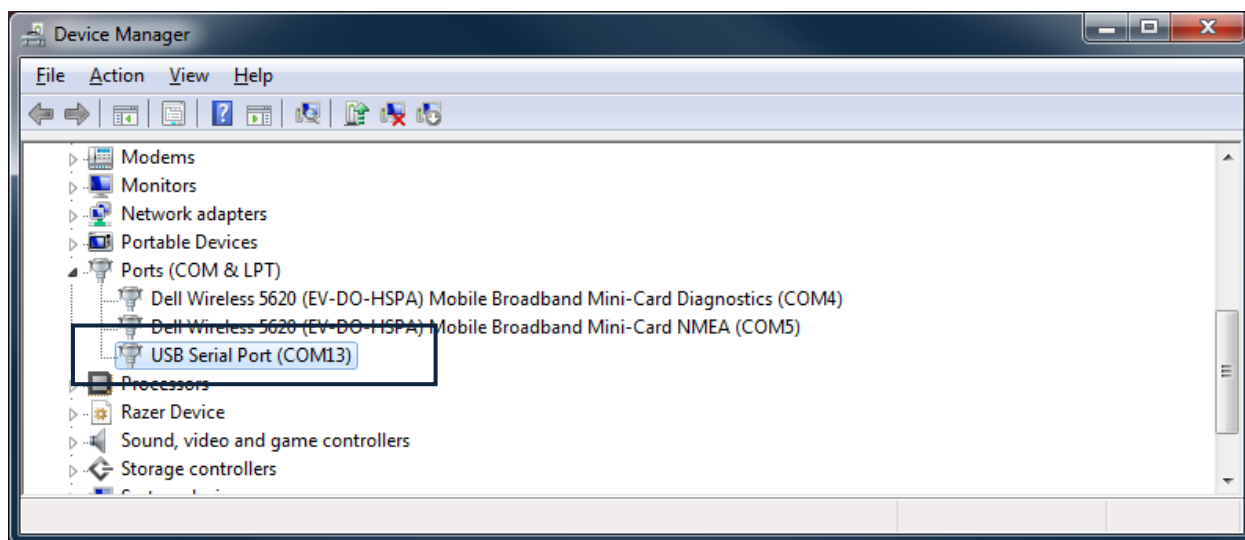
Device Manager

File Action View Help

Modems
Monitors
Network adapters
Portable Devices
Ports (COM & LPT)
Dell Wireless 5620 (EV-DO-HSPA) Mobile Broadband Mini-Card Diagnostics (COM4)
Dell Wireless 5620 (EV-DO-HSPA) Mobile Broadband Mini-Card NMEA (COM5)
USB Serial Port (COM13)
Processors
Razer Device
Sound, video and game controllers
Storage controllers
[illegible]